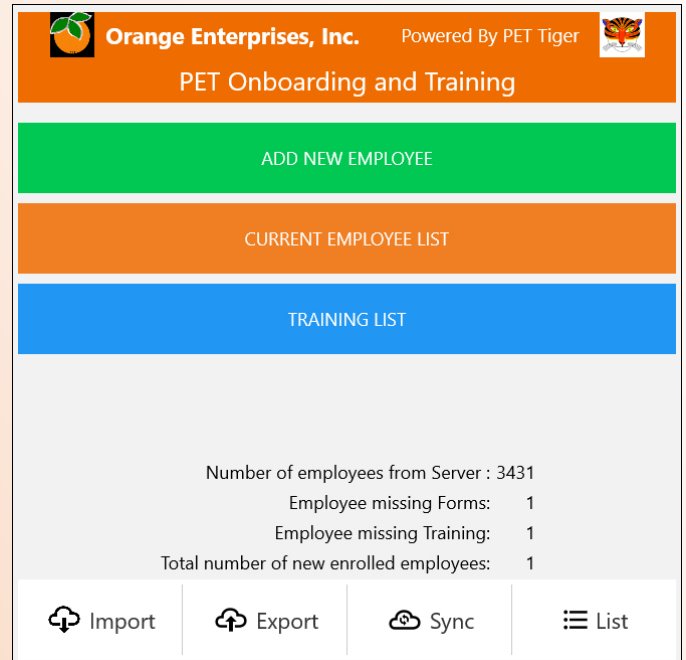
Orange Enterprises, Inc.

Powered By PET Tiger

PET Onboarding and Training

ADD NEW EMPLOYEE

CURRENT EMPLOYEE LIST

TRAINING LIST

Number of employees from Server : 3431
Employee missing Forms: 1
Employee missing Training: 1
Total number of new enrolled employees: 1

Import
Export
Sync
List